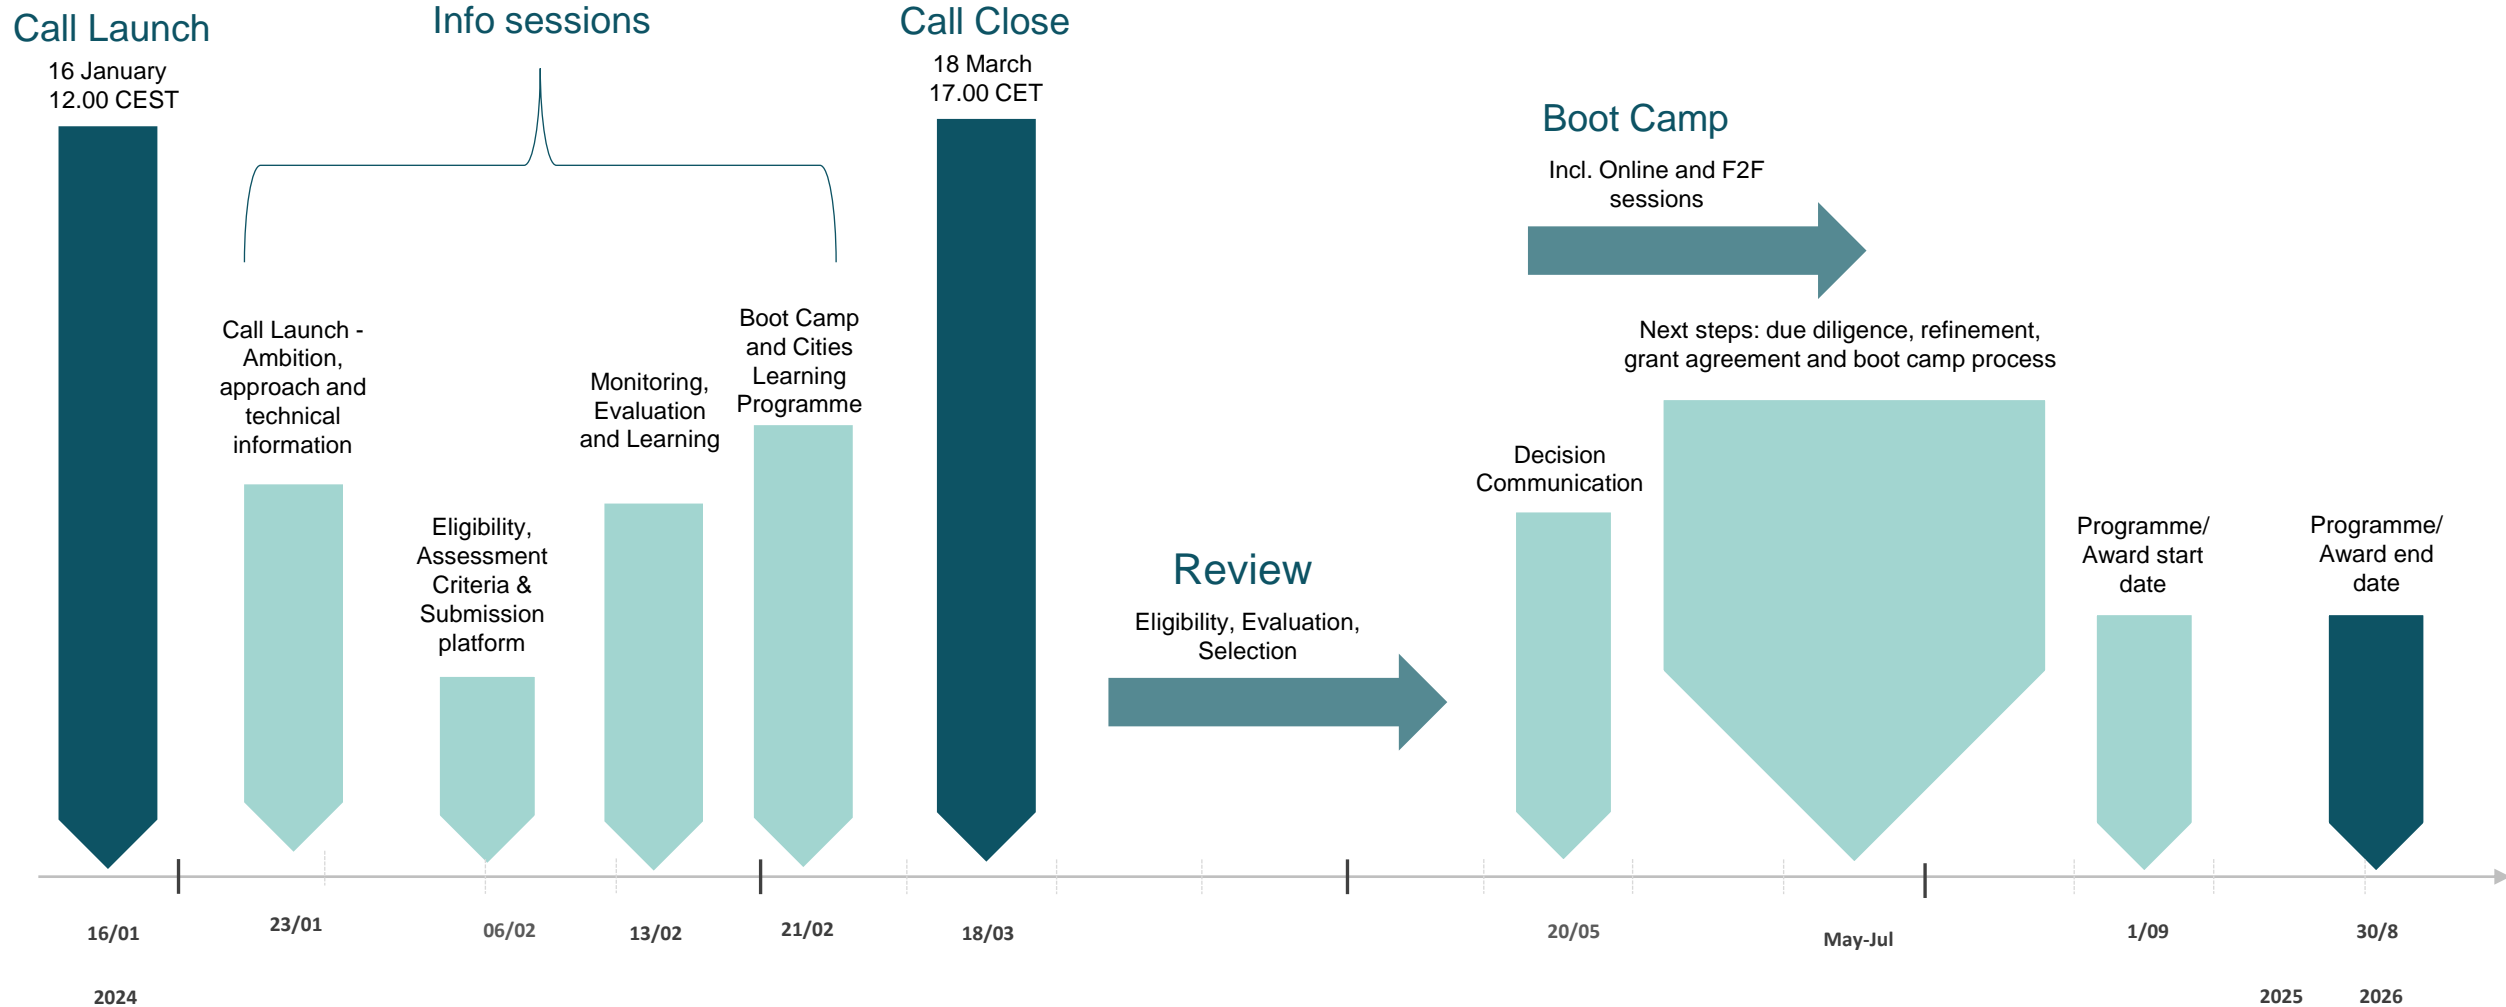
Call Launch
16 January
12.00 CEST

Info sessions

Call Close
18 March
17.00 CET

Boot Camp
Incl. Online and F2F sessions

Call Launch - Ambition, approach and technical information

Eligibility, Assessment Criteria & Submission platform

Monitoring, Evaluation and Learning

Boot Camp and Cities Learning Programme

Next steps: due diligence, refinement, grant agreement and boot camp process

Decision Communication

Review
Eligibility, Evaluation, Selection

Programme/ Award start date

Programme/ Award end date

16/01
2024

23/01

06/02

13/02

21/02

18/03

20/05

May-Jul

1/09
2025

30/8
2026